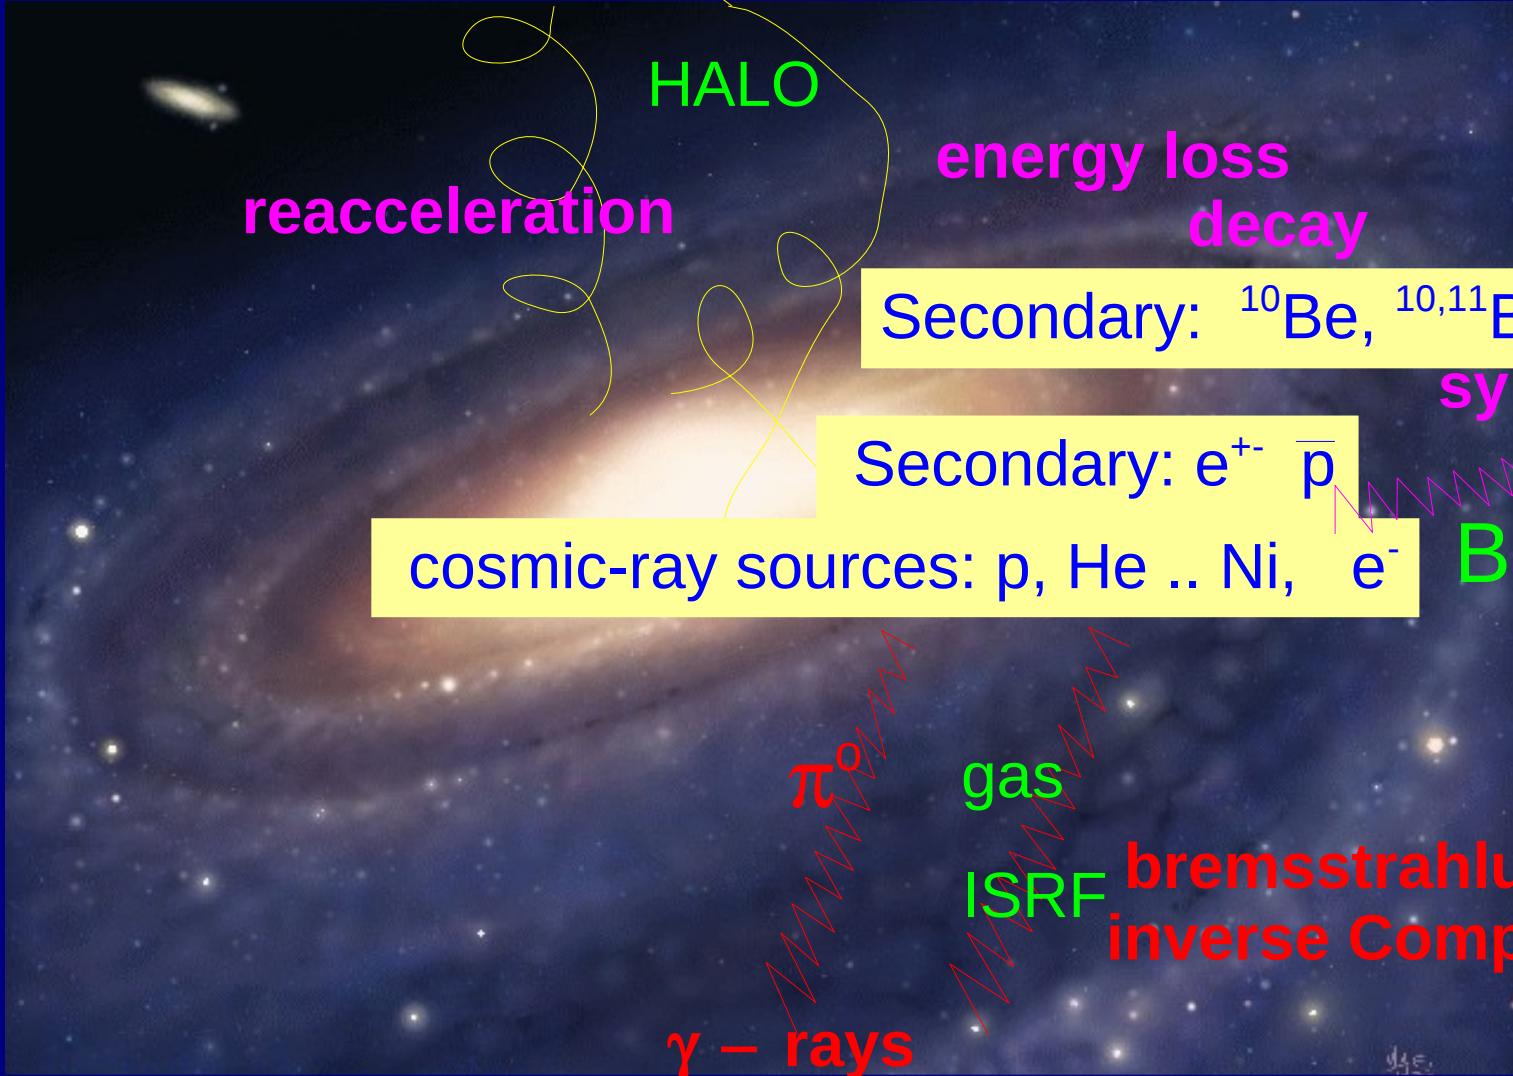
HALO

reacceleration

energy loss
decay

Secondary: $^{10}$Be, $^{10,11}$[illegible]

sy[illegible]

Secondary: $e^{+-}$ $\bar{p}$

cosmic-ray sources: p, He .. Ni, $e^{-}$

B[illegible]

$\pi^{o}$

gas

ISRF

bremsstrahlu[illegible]
inverse Comp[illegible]

$\gamma$ – rays